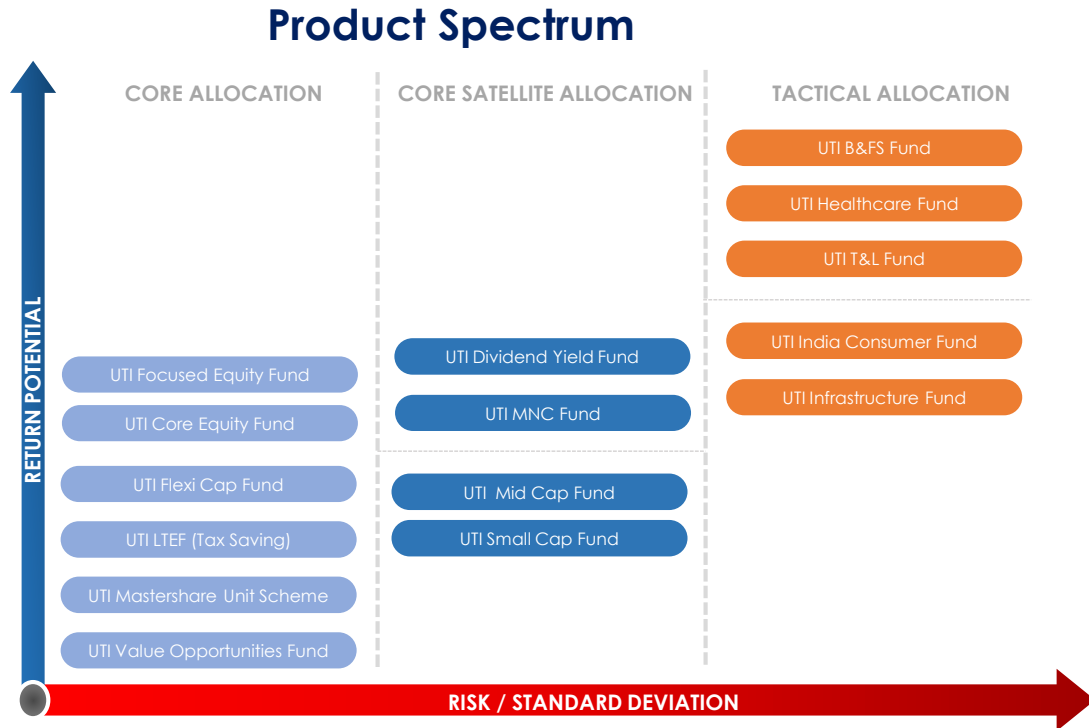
Product Spectrum

RETURN POTENTIAL

CORE ALLOCATION

UTI Focused Equity Fund

UTI Core Equity Fund

UTI Flexi Cap Fund

UTI LTEF (Tax Saving)

UTI Mastershare Unit Scheme

UTI Value Opportunities Fund

CORE SATELLITE ALLOCATION

UTI Dividend Yield Fund

UTI MNC Fund

UTI Mid Cap Fund

UTI Small Cap Fund

TACTICAL ALLOCATION

UTI B&FS Fund

UTI Healthcare Fund

UTI T&L Fund

UTI India Consumer Fund

UTI Infrastructure Fund

RISK / STANDARD DEVIATION